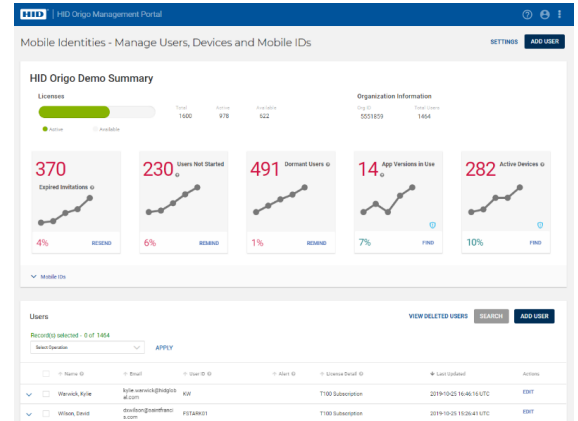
HID | HID Origo Management Portal

Mobile Identities - Manage Users, Devices and Mobile IDs

SETTINGS ADD USER

HID Origo Demo Summary

Licenses

| Total | Active | Available |
|---|---|---|
| 1600 | 978 | 622 |

Active Available

Organization Information

| Org ID | Total Users |
|---|---|
| 5551859 | 1464 |

370 Expired Invitations
4% RESEND

230 Users Not Started
6% REMIND

491 Dormant Users
1% REMIND

14 App Versions in Use
7% FIND

282 Active Devices
10% FIND

Mobile IDs

Users

VIEW DELETED USERS SEARCH ADD USER

Record(s) selected - 0 of 1464

Select Operation APPLY

| | Name ID | Email | User ID | Alert ID | License Detail | Last Updated | Actions |
|---|---|---|---|---|---|---|---|
| | Warwick, Kylie | kylie.warwick@hidglobal.com | KW | | T100 Subscription | 2019-10-25 16:46:16 UTC | EDIT |
| | Wilson, David | dswilson@ssintfrasti s.com | FSTARK01 | | T100 Subscription | 2019-10-25 15:26:41 UTC | EDIT |